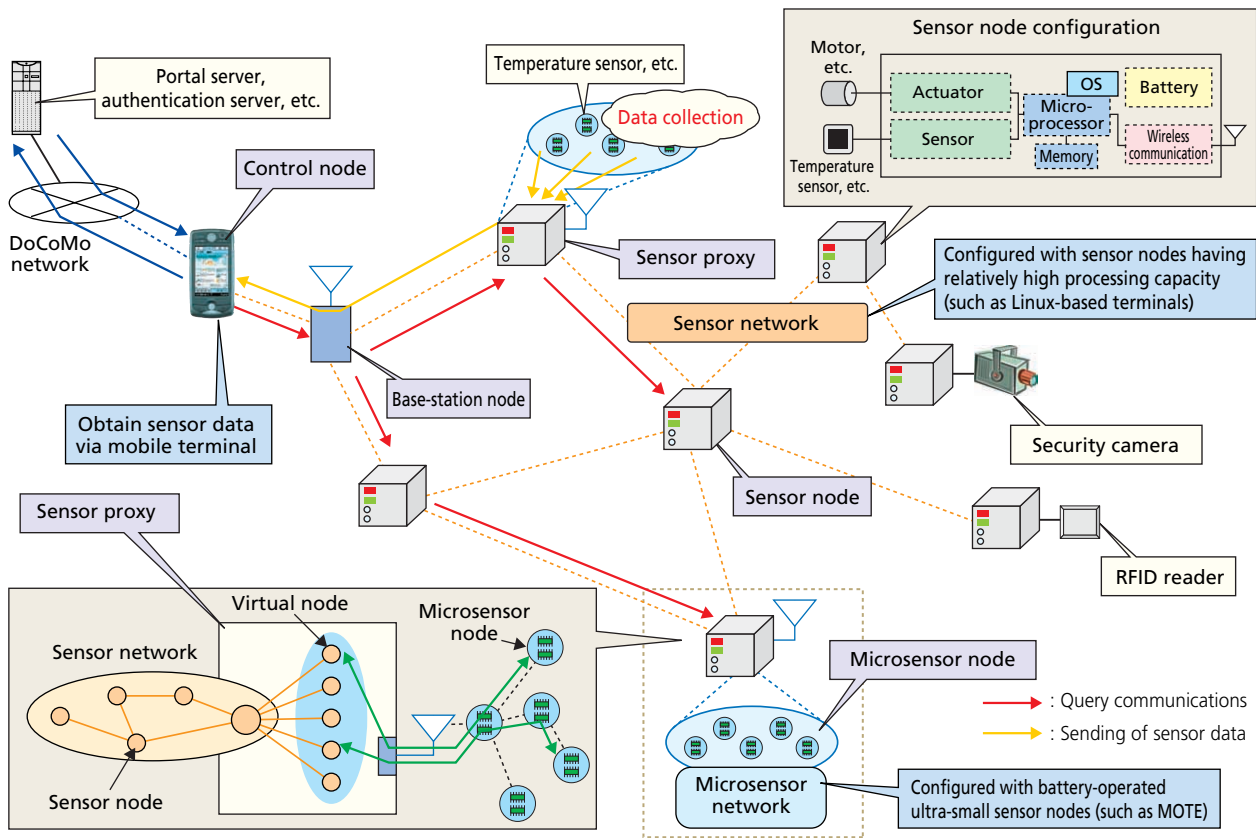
Sensor node configuration

Motor, etc.

Actuator

OS

Battery

Micro-processor

Sensor

Wireless communication

Memory

Temperature sensor, etc.

Portal server, authentication server, etc.

Temperature sensor, etc.

Data collection

Control node

DoCoMo network

Sensor proxy

Configured with sensor nodes having relatively high processing capacity (such as Linux-based terminals)

Sensor network

Base-station node

Obtain sensor data via mobile terminal

Security camera

Sensor node

Sensor proxy

RFID reader

Virtual node

Microsensor node

Sensor network

Microsensor node

: Query communications

: Sending of sensor data

Sensor node

Microsensor network

Configured with battery-operated ultra-small sensor nodes (such as MOTE)